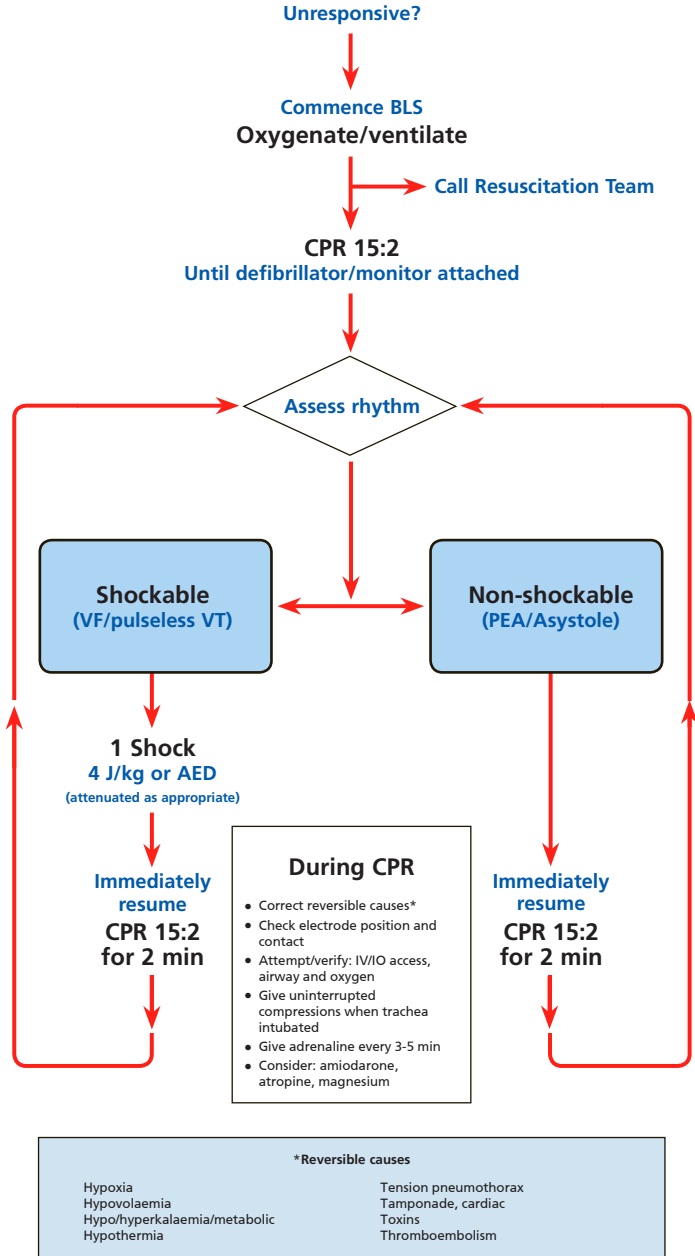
Unresponsive?

Commence BLS
Oxygenate/ventilate

Call Resuscitation Team

CPR 15:2
Until defibrillator/monitor attached

Assess rhythm

Shockable
(VF/pulseless VT)

Non-shockable
(PEA/Asystole)

1 Shock
4 J/kg or AED
(attenuated as appropriate)

Immediately resume
CPR 15:2
for 2 min

During CPR

- Correct reversible causes*
- Check electrode position and contact
- Attempt/verify: IV/IO access, airway and oxygen
- Give uninterrupted compressions when trachea intubated
- Give adrenaline every 3-5 min
- Consider: amiodarone, atropine, magnesium

Immediately resume
CPR 15:2
for 2 min

*Reversible causes

Hypoxia
Hypovolaemia
Hypo/hyperkalaemia/metabolic
Hypothermia

Tension pneumothorax
Tamponade, cardiac
Toxins
Thromboembolism